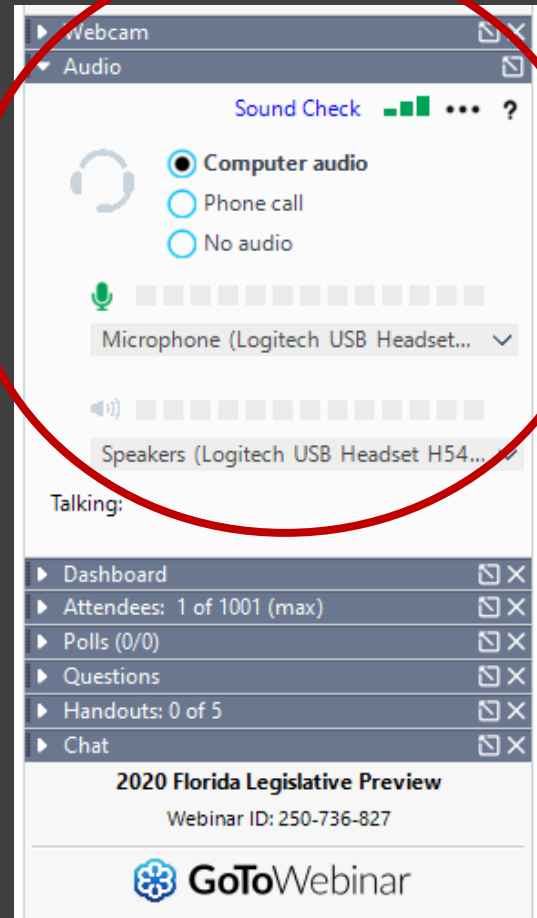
Webcam
Audio
Sound Check ••• ?
Computer audio
Phone call
No audio
Microphone (Logitech USB Headset...
Speakers (Logitech USB Headset H54...
Talking:
Dashboard
Attendees: 1 of 1001 (max)
Polls (0/0)
Questions
Handouts: 0 of 5
Chat
2020 Florida Legislative Preview
Webinar ID: 250-736-827
GoToWebinar